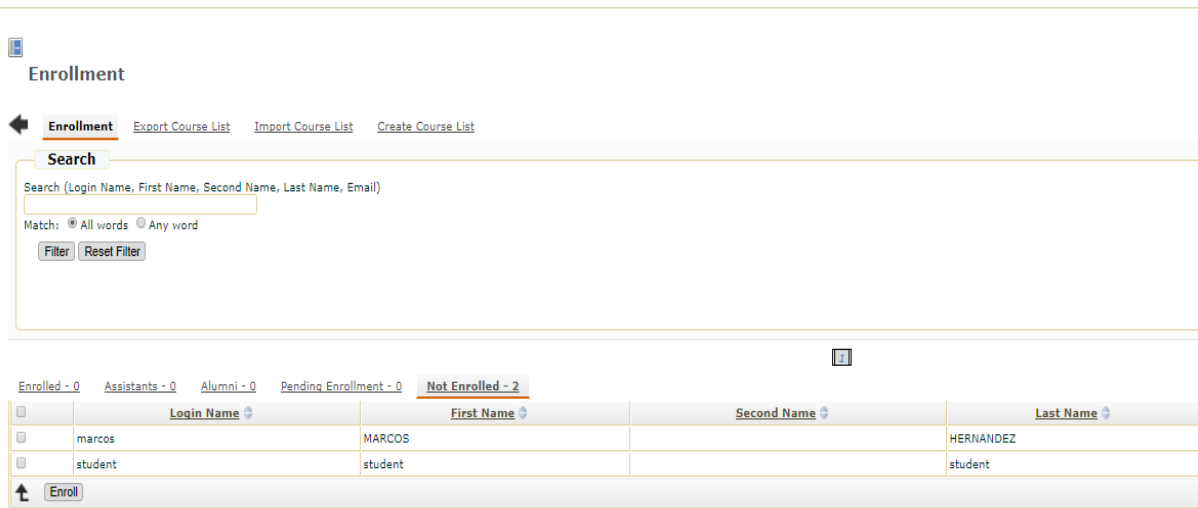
Enrollment

Enrollment Export Course List Import Course List Create Course List

Search

Search (Login Name, First Name, Second Name, Last Name, Email)

Match: All words Any word

Filter Reset Filter

1

Enrolled - 0 Assistants - 0 Alumni - 0 Pending Enrollment - 0 Not Enrolled - 2

| | Login Name | First Name | Second Name | Last Name |
|---|---|---|---|---|
| | marcos | MARCOS | | HERNANDEZ |
| | student | student | | student |

Enroll